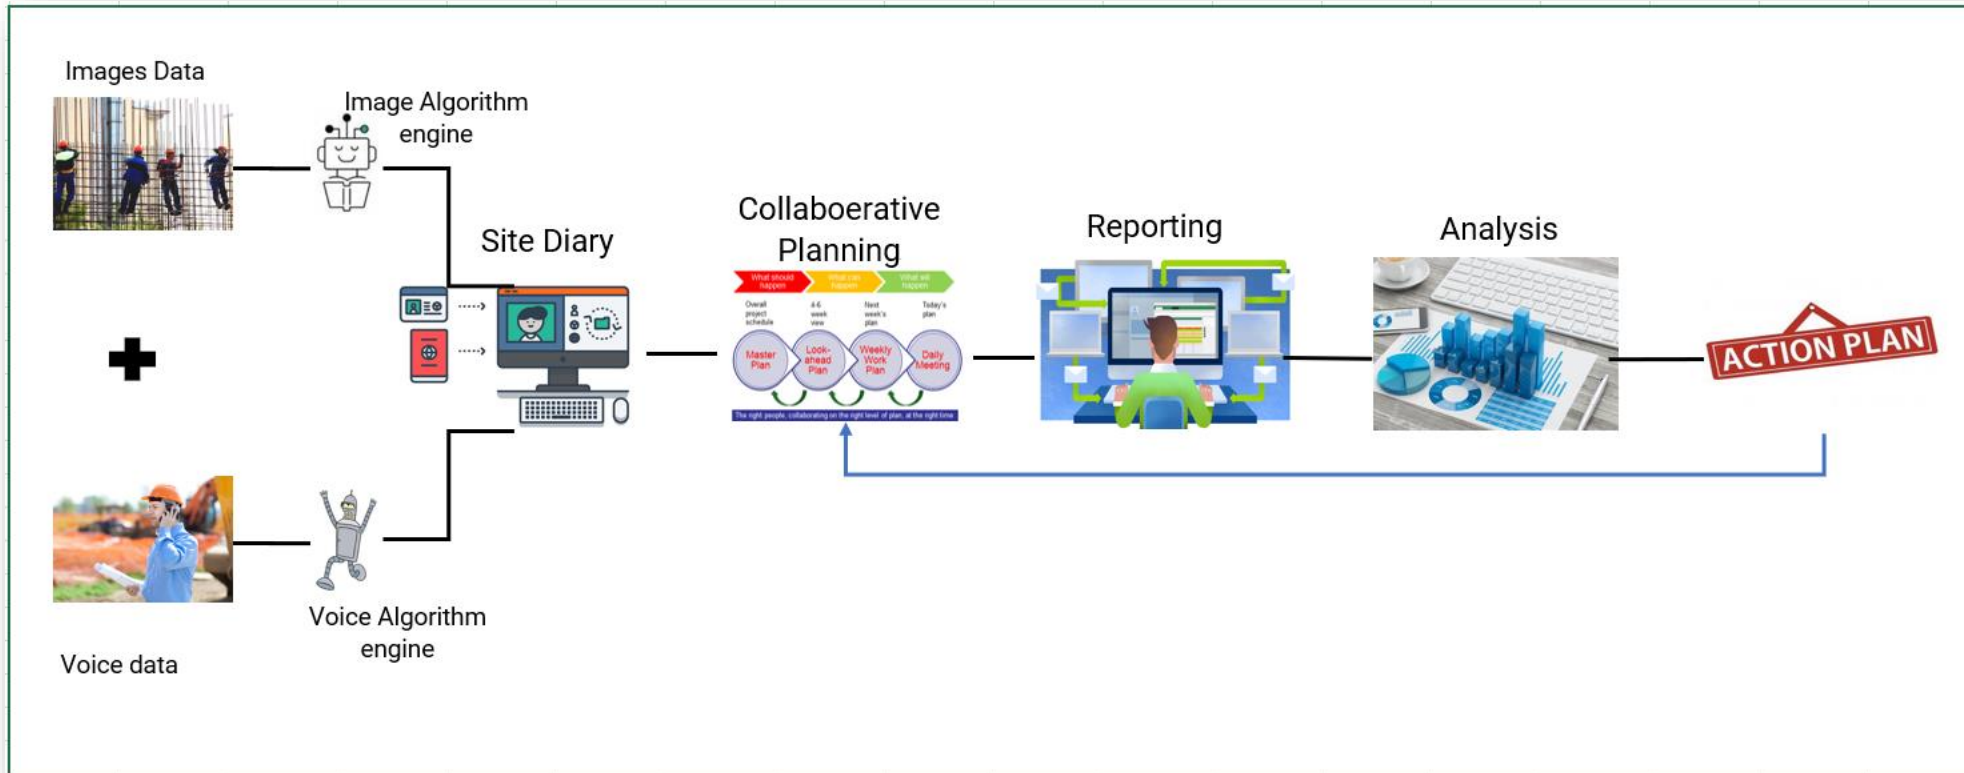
Images Data

Image Algorithm engine

Site Diary

Collaboerative Planning

What should happen | What can happen | What will happen

Overall project schedule | 4-6 week view | Next week's plan | Today's plan

Master Plan | Look-ahead Plan | Weekly Work Plan | Daily Meeting

The right people, collaborating on the right level of plan, at the right time

Reporting

Analysis

ACTION PLAN

Voice data

Voice Algorithm engine